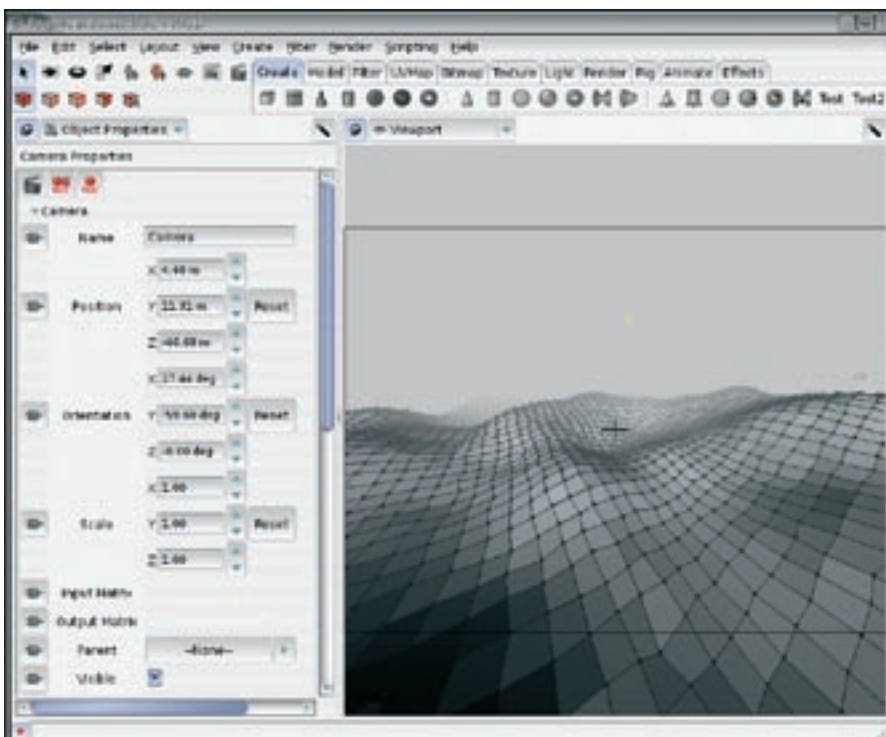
File Edit Select Layout View Create Filter Render Scripting Help

Create Model Filter UVMap Bitmap Texture Light Render Rig Animate Effects

Text Text2

Object Properties

Viewport

Camera Properties

Camera

Name Camera

X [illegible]

Position Y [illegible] Reset

Z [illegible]

X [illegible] deg

Orientation Y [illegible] deg Reset

Z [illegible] deg

X 1.00

Scale Y 1.00 Reset

Z 1.00

Input Matrix

Output Matrix

Parent --None--

Visible